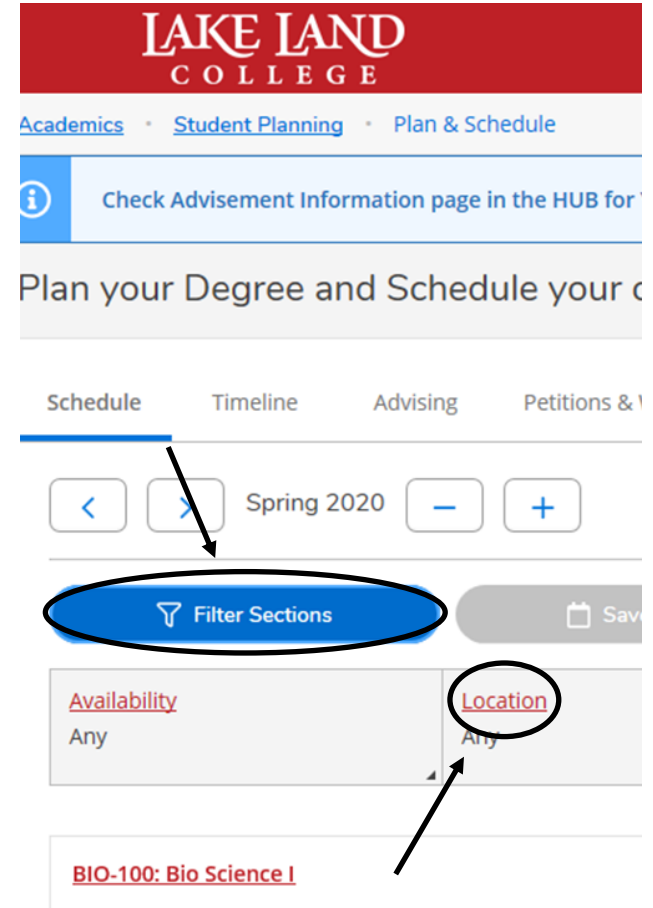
LAKE LAND COLLEGE

Academics • Student Planning • Plan & Schedule

Check Advisement Information page in the HUB for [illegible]

Plan your Degree and Schedule your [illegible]

Schedule Timeline Advising Petitions & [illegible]

Spring 2020

Filter Sections

Sav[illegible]

| Availability | Location |
|---|---|
| Any | Any |

BIO-100: Bio Science I